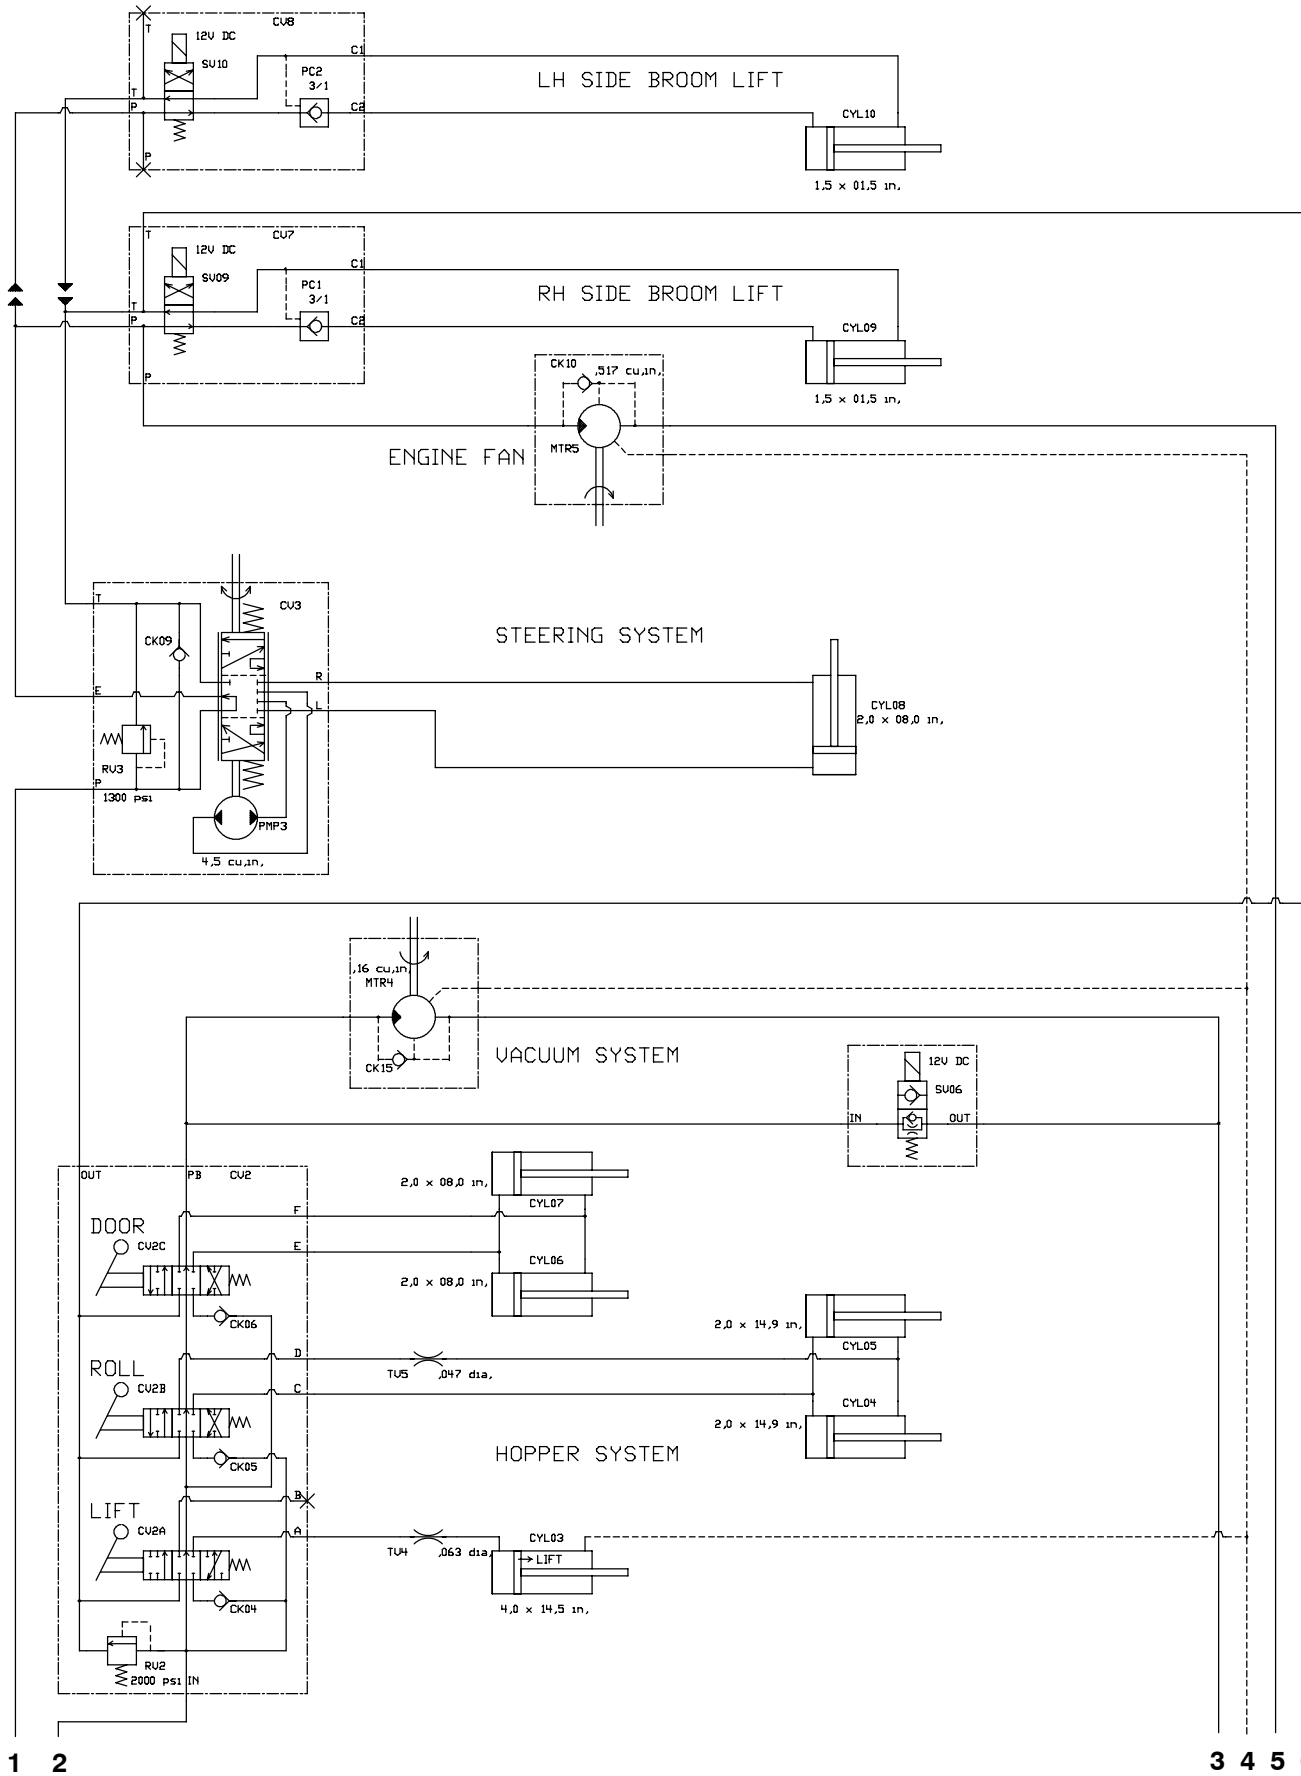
T
12V DC
CV8
SV10
C1
PC2
3/1
LH SIDE BROOM LIFT
T
P
C2
CYL10
P
1,5 x 01,5 in,

T
12V DC
CV7
SV09
C1
PC1
3/1
RH SIDE BROOM LIFT
T
P
C2
CYL09
P
1,5 x 01,5 in,

CK10
,517 cu,in,
MTR5
ENGINE FAN

T
CV3
CK09
STEERING SYSTEM
R
E
L
CYL08
2,0 x 08,0 in,
RV3
P
1300 psi
PMP3
4,5 cu,in,

,16 cu,in,
MTR4
VACUUM SYSTEM
CK15
12V DC
SV06
IN
OUT

OUT
PB
CV2
2,0 x 08,0 in,
CYL07
DOOR
F
CV2C
E
CYL06
2,0 x 08,0 in,
CK06
2,0 x 14,9 in,
ROLL
D
TV5
,047 dia,
CYL05
CV2B
C
CYL04
2,0 x 14,9 in,
CK05
HOPPER SYSTEM
LIFT
B
CV2A
A
TV4
,063 dia,
CYL03
LIFT
CK04
4,0 x 14,5 in,
RV2
2000 psi
IN

1 2
3 4 5